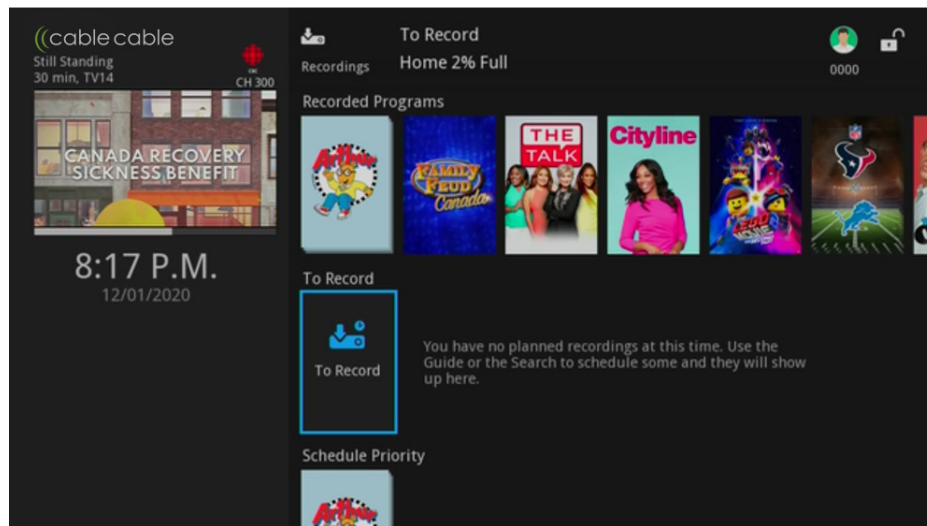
cable cable
Still Standing
30 min, TV14
CBC
CH 300

CANADA RECOVERY SICKNESS BENEFIT

8:17 P.M.
12/01/2020

Recordings
To Record
Home 2% Full
0000

Recorded Programs

Arthur
FAMILY FEUD Canada
THE TALK
Cityline
LEGO MOVIE 2

To Record

To Record

You have no planned recordings at this time. Use the Guide or the Search to schedule some and they will show up here.

Schedule Priority

Arthur